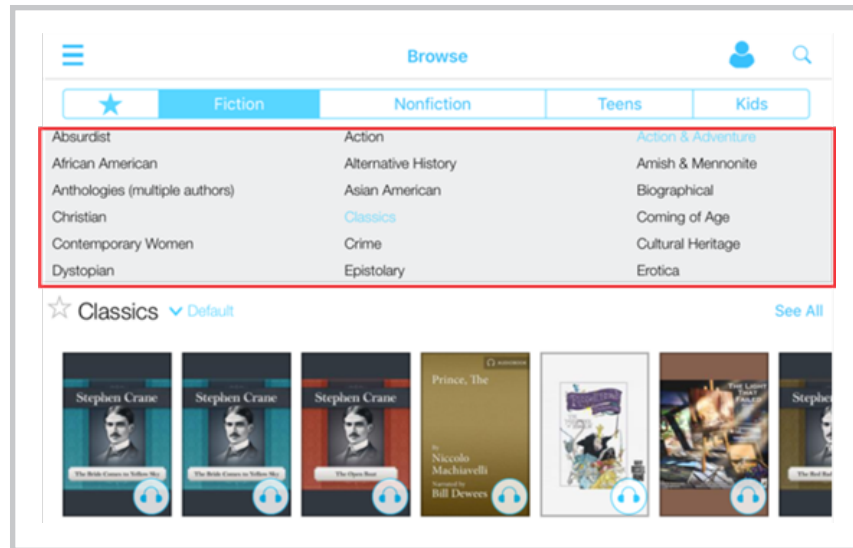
Browse

Fiction | Nonfiction | Teens | Kids

Absurdist
African American
Anthologies (multiple authors)
Christian
Contemporary Women
Dystopian

Action
Alternative History
Asian American
Classics
Crime
Epistolary

Action & Adventure
Amish & Mennonite
Biographical
Coming of Age
Cultural Heritage
Erotica

Classics Default

See All

Stephen Crane
The Bride Comes to Yellow Sky

Stephen Crane
The Bride Comes to Yellow Sky

Stephen Crane
The Open Boat

Prince, The
Niccolo Machiavelli
Narrated by
Bill Dewees

The Light That Failed

Stephe
The Red Bad